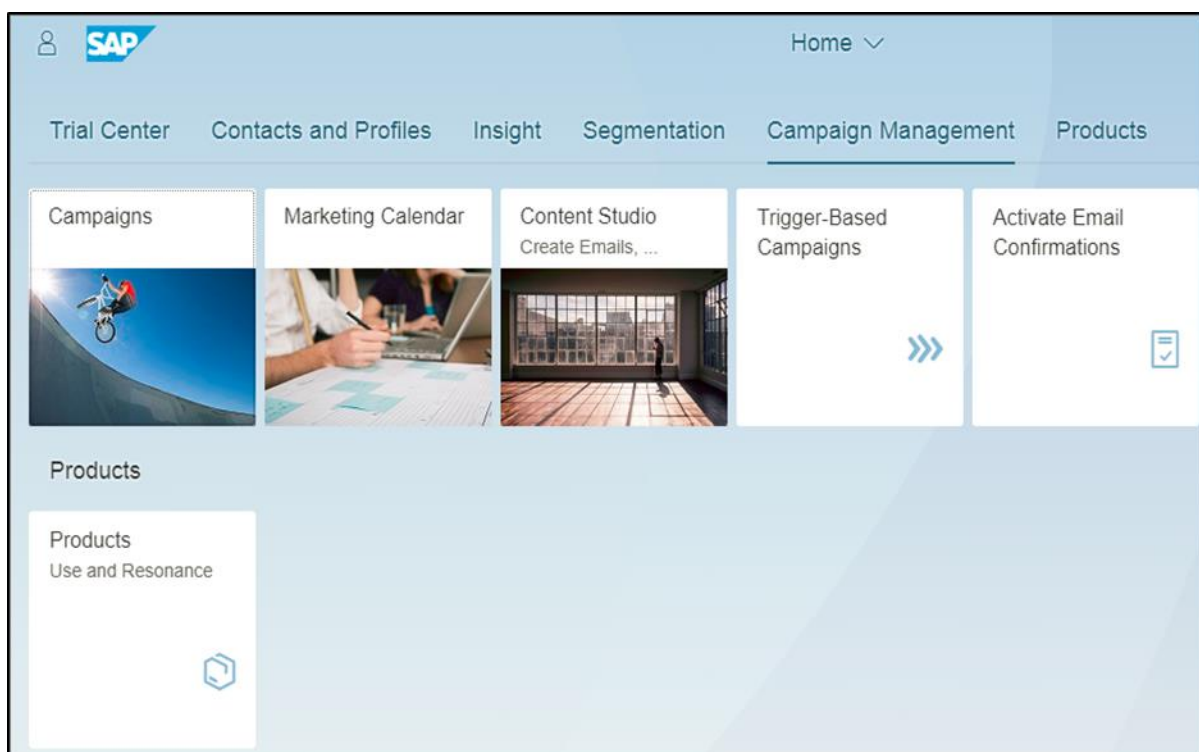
SAP

Home

Trial Center Contacts and Profiles Insight Segmentation Campaign Management Products

Campaigns

Marketing Calendar

Content Studio
Create Emails, ...

Trigger-Based Campaigns

Activate Email Confirmations

Products

Products
Use and Resonance